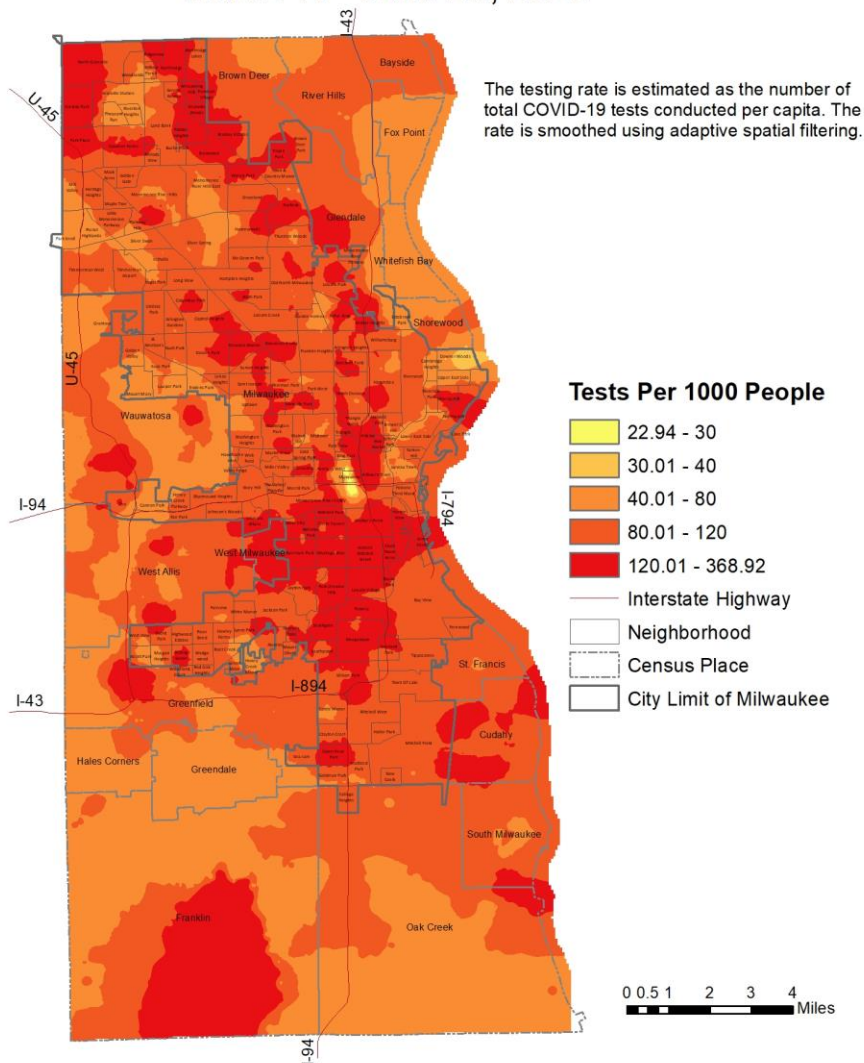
I-43
Bayside
Brown Deer
River Hills
Fox Point
U-45
Glendale
Whitefish Bay
Shorewood
U-45
Milwaukee
Wauwatosa
I-94
I-794
West Milwaukee
West Allis
St. Francis
I-43
I-894
Greenfield
Cudahy
Hales Corners
Greendale
South Milwaukee
Franklin
Oak Creek
I-94

The testing rate is estimated as the number of total COVID-19 tests conducted per capita. The rate is smoothed using adaptive spatial filtering.

Tests Per 1000 People
22.94 - 30
30.01 - 40
40.01 - 80
80.01 - 120
120.01 - 368.92
Interstate Highway
Neighborhood
Census Place
City Limit of Milwaukee

0 0.5 1 2 3 4 Miles